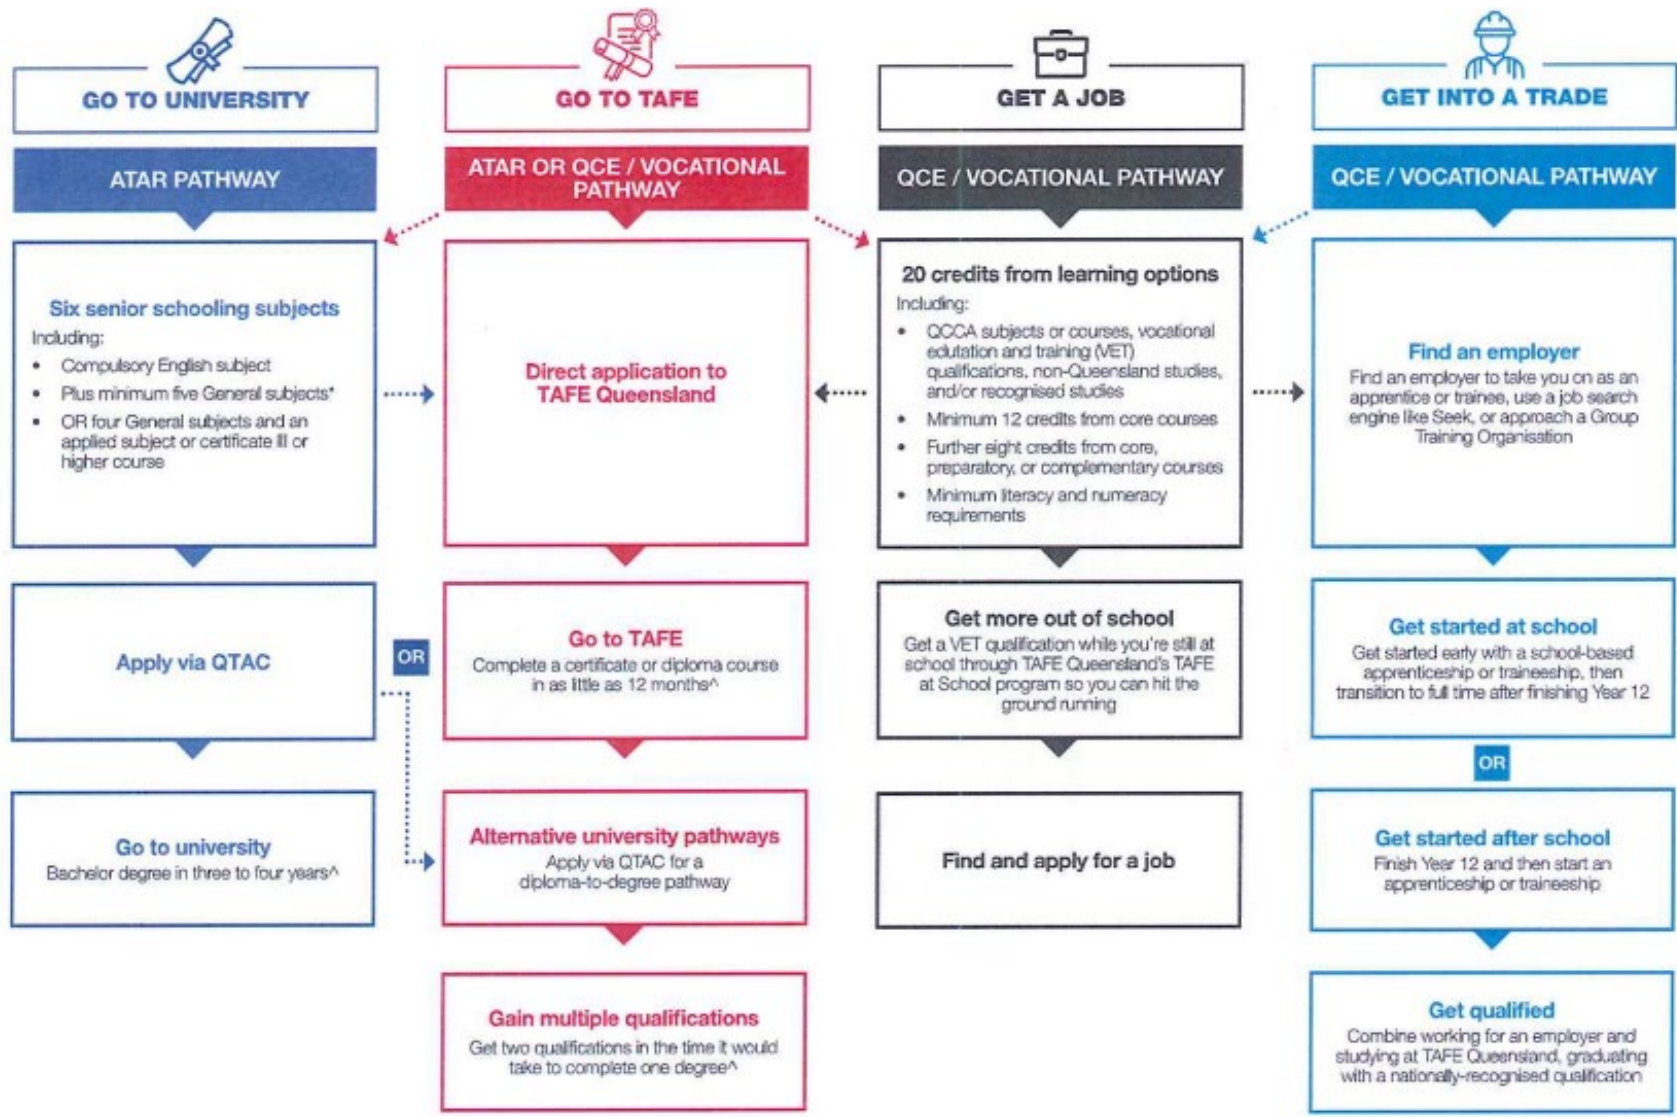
GO TO UNIVERSITY

ATAR PATHWAY

Six senior schooling subjects
Including:
- Compulsory English subject
- Plus minimum five General subjects*
- OR four General subjects and an applied subject or certificate III or higher course

Apply via QTAC

OR

Go to university
Bachelor degree in three to four years^

GO TO TAFE

ATAR OR QCE / VOCATIONAL PATHWAY

Direct application to TAFE Queensland

Go to TAFE
Complete a certificate or diploma course in as little as 12 months^

Alternative university pathways
Apply via QTAC for a diploma-to-degree pathway

Gain multiple qualifications
Get two qualifications in the time it would take to complete one degree^

GET A JOB

QCE / VOCATIONAL PATHWAY

20 credits from learning options
Including:
- QCCA subjects or courses, vocational edutation and training (VET) qualifications, non-Queensland studies, and/or recognised studies
- Minimum 12 credits from core courses
- Further eight credits from core, preparatory, or complementary courses
- Minimum literacy and numeracy requirements

Get more out of school
Get a VET qualification while you're still at school through TAFE Queensland's TAFE at School program so you can hit the ground running

Find and apply for a job

GET INTO A TRADE

QCE / VOCATIONAL PATHWAY

Find an employer
Find an employer to take you on as an apprentice or trainee, use a job search engine like Seek, or approach a Group Training Organisation

Get started at school
Get started early with a school-based apprenticeship or traineeship, then transition to full time after finishing Year 12

OR

Get started after school
Finish Year 12 and then start an apprenticeship or traineeship

Get qualified
Combine working for an employer and studying at TAFE Queensland, graduating with a nationally-recognised qualification